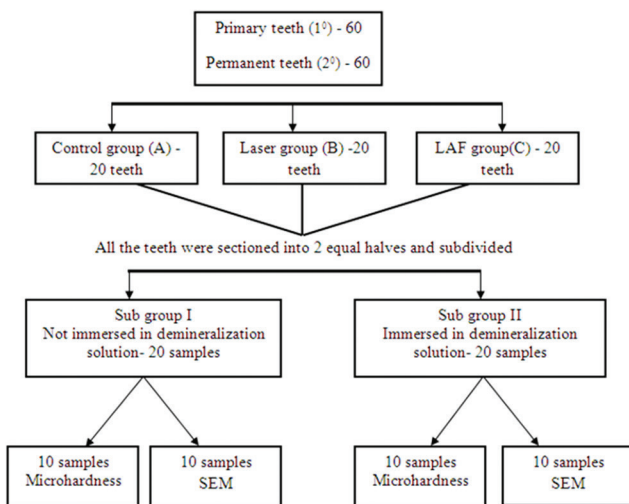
Primary teeth ($1^0$) - 60

Permanent teeth ($2^0$) - 60

Control group (A) - 20 teeth

Laser group (B) -20 teeth

LAF group(C) - 20 teeth

All the teeth were sectioned into 2 equal halves and subdivided

Sub group I
Not immersed in demineralization solution- 20 samples

Sub group II
Immersed in demineralization solution- 20 samples

10 samples
Microhardness

10 samples
SEM

10 samples
Microhardness

10 samples
SEM